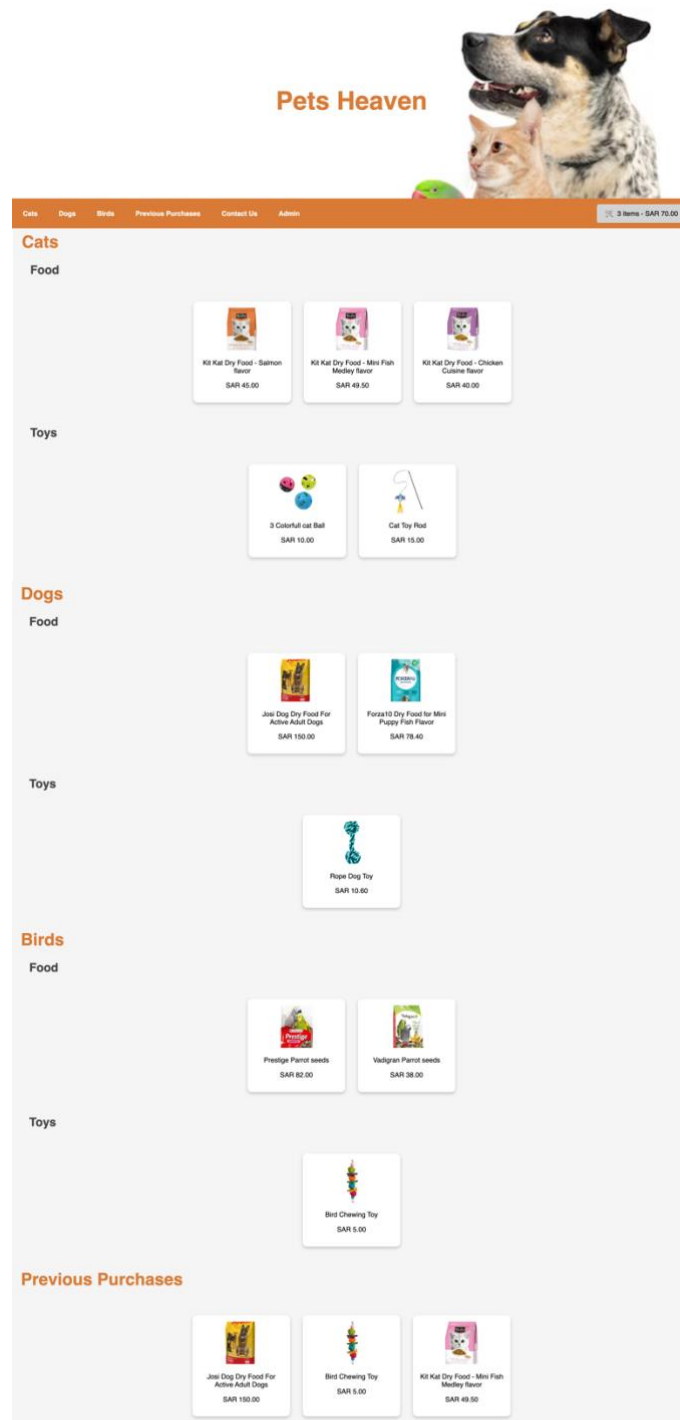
Pets Heaven

Cats Dogs Birds Previous Purchases Contact Us Admin

3 items - SAR 70.00

Cats

Food

Kit Kat Dry Food - Salmon flavor
SAR 45.00

Kit Kat Dry Food - Mini Fish Medley flavor
SAR 49.50

Kit Kat Dry Food - Chicken Cuisine flavor
SAR 40.00

Toys

3 Colorfull cat Ball
SAR 10.00

Cat Toy Rod
SAR 15.00

Dogs

Food

Josi Dog Dry Food For Active Adult Dogs
SAR 150.00

Forza10 Dry Food for Mini Puppy Fish Flavor
SAR 78.40

Toys

Rope Dog Toy
SAR 10.60

Birds

Food

Prestige Parrot seeds
SAR 82.00

Vadigran Parrot seeds
SAR 38.00

Toys

Bird Chewing Toy
SAR 5.00

Previous Purchases

Josi Dog Dry Food For Active Adult Dogs
SAR 150.00

Bird Chewing Toy
SAR 5.00

Kit Kat Dry Food - Mini Fish Medley flavor
SAR 49.50